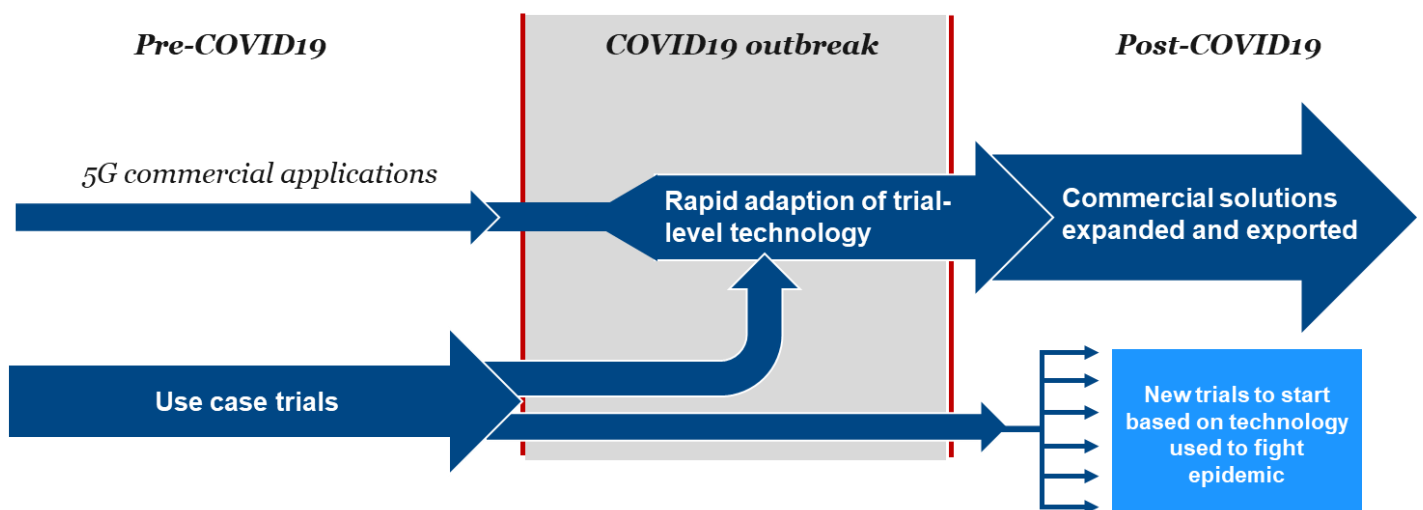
Pre-COVID19

COVID19 outbreak

Post-COVID19

5G commercial applications

Rapid adaption of trial-level technology

Commercial solutions expanded and exported

Use case trials

New trials to start based on technology used to fight epidemic